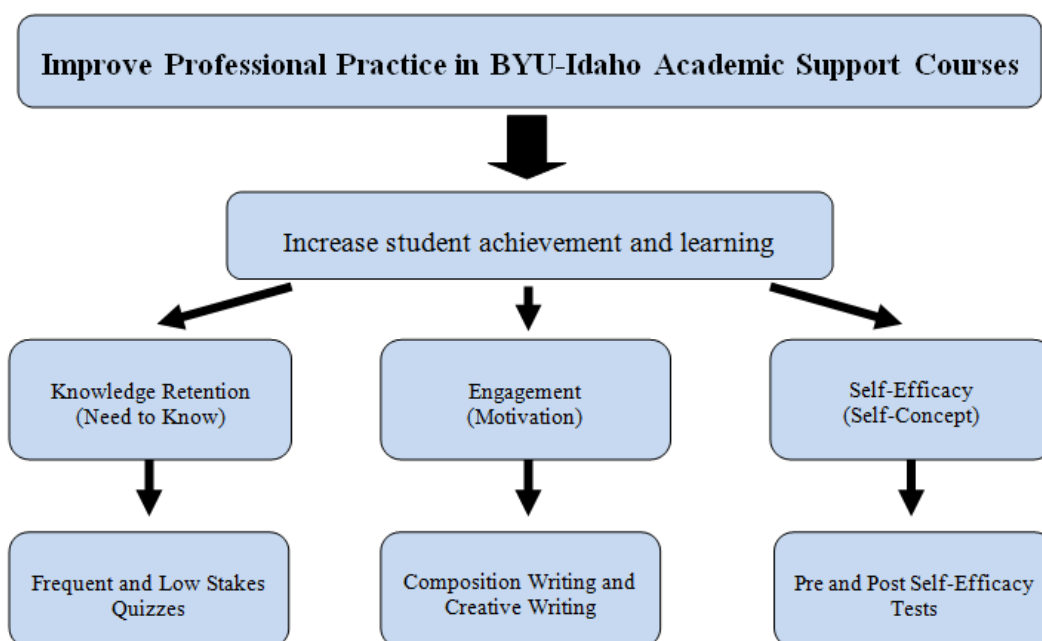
Improve Professional Practice in BYU-Idaho Academic Support Courses

Increase student achievement and learning

Knowledge Retention (Need to Know)

Engagement (Motivation)

Self-Efficacy (Self-Concept)

Frequent and Low Stakes Quizzes

Composition Writing and Creative Writing

Pre and Post Self-Efficacy Tests